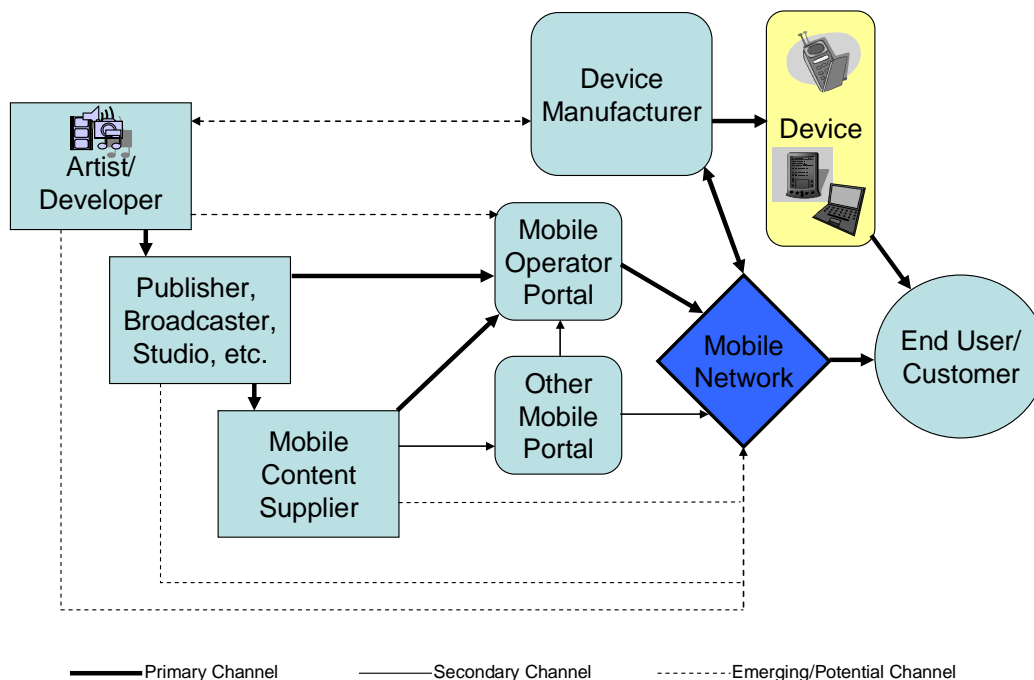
Device Manufacturer

Device

Artist/ Developer

Mobile Operator Portal

Publisher, Broadcaster, Studio, etc.

Mobile Network

End User/ Customer

Other Mobile Portal

Mobile Content Supplier

Primary Channel

Secondary Channel

Emerging/Potential Channel